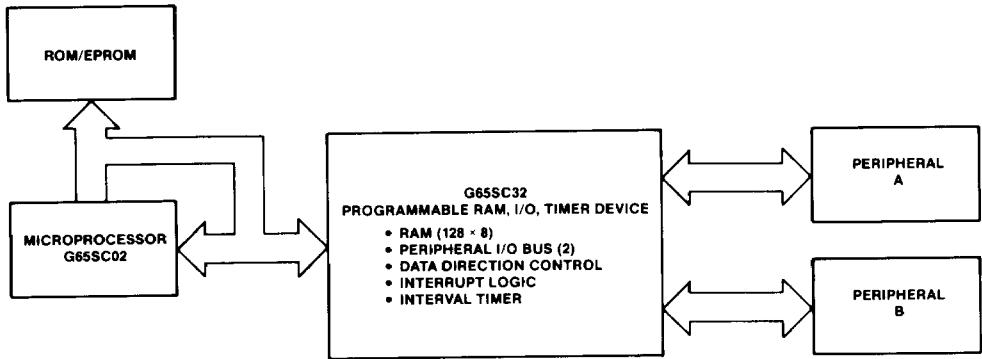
ROM/EPROM

MICROPROCESSOR
G65SC02

G65SC32
PROGRAMMABLE RAM, I/O, TIMER DEVICE

• RAM (128 × 8)
• PERIPHERAL I/O BUS (2)
• DATA DIRECTION CONTROL
• INTERRUPT LOGIC
• INTERVAL TIMER

PERIPHERAL
A

PERIPHERAL
B